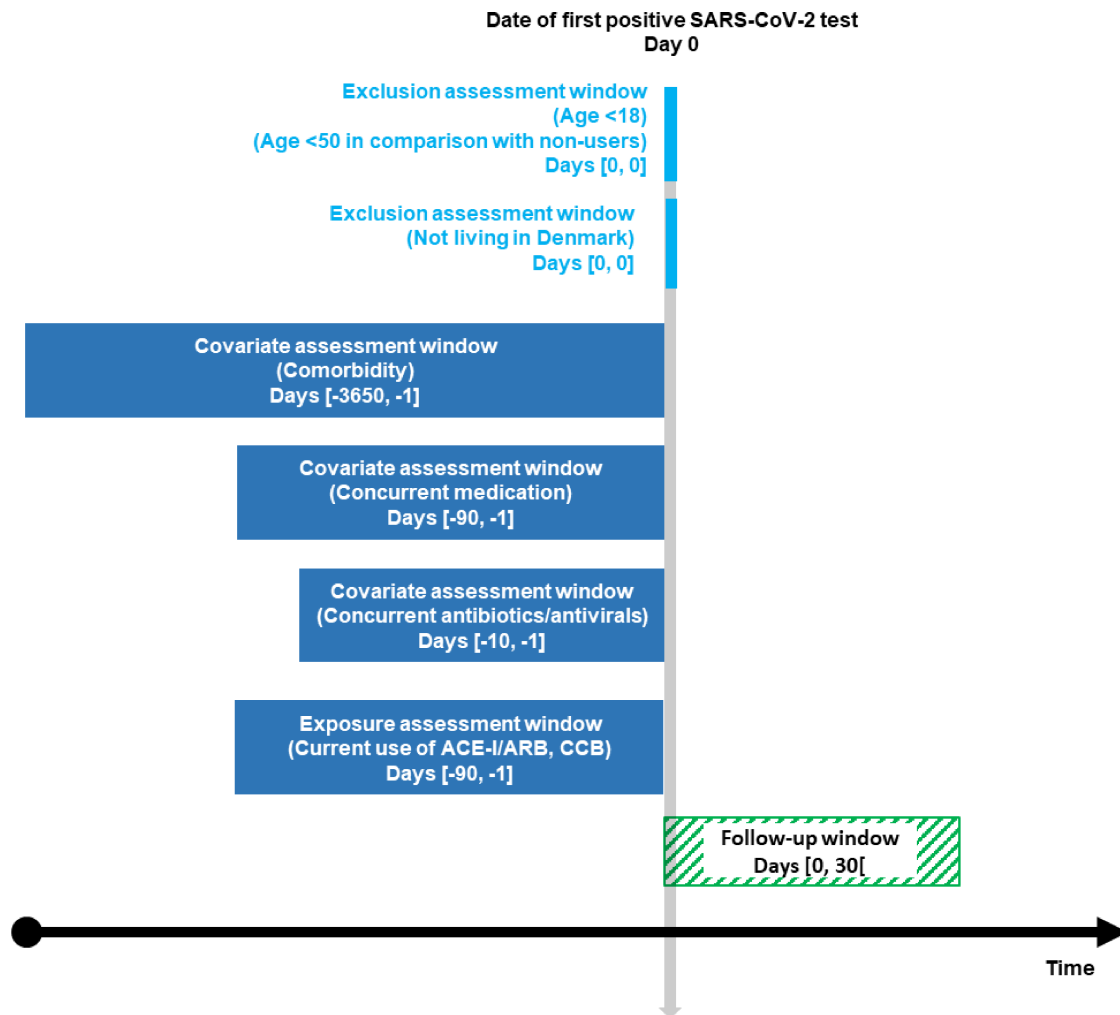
Date of first positive SARS-CoV-2 test
Day 0

Exclusion assessment window
(Age <18)
(Age <50 in comparison with non-users)
Days [0, 0]

Exclusion assessment window
(Not living in Denmark)
Days [0, 0]

Covariate assessment window
(Comorbidity)
Days [-3650, -1]

Covariate assessment window
(Concurrent medication)
Days [-90, -1]

Covariate assessment window
(Concurrent antibiotics/antivirals)
Days [-10, -1]

Exposure assessment window
(Current use of ACE-I/ARB, CCB)
Days [-90, -1]

Follow-up window
Days [0, 30[

Time